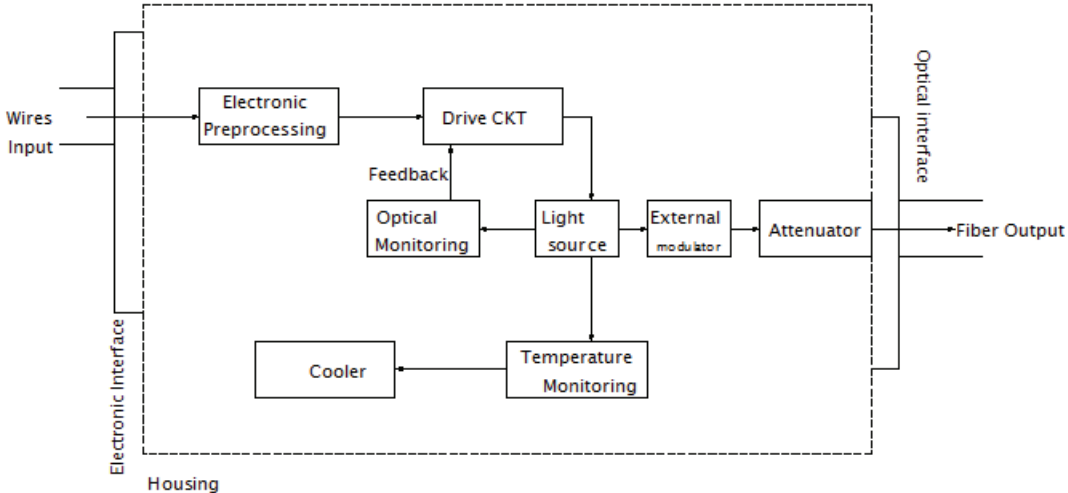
Wires
Input

Electronic Interface

Electronic Preprocessing

Drive CKT

Feedback

Optical Monitoring

Light source

External modulator

Attenuator

Optical interface

Fiber Output

Cooler

Temperature Monitoring

Housing